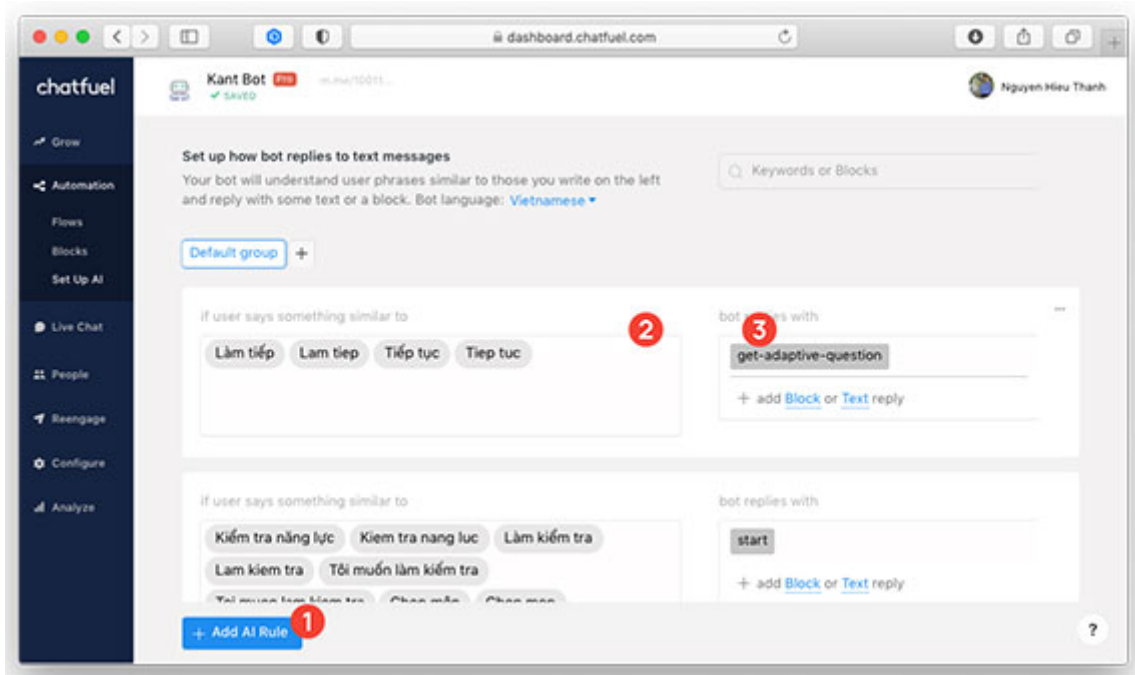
dashboard.chatfuel.com

chatfuel

Kant Bot PRO
✔ SAVED
m.me/10011...

Nguyen Hieu Thanh

Grow
Automation
Flows
Blocks
Set Up AI
Live Chat
People
Reengage
Configure
Analyze

Set up how bot replies to text messages
Your bot will understand user phrases similar to those you write on the left and reply with some text or a block. Bot language: Vietnamese

Keywords or Blocks

Default group +

if user says something similar to
2
Làm tiếp
Lam tiep
Tiếp tục
Tiep tuc

bot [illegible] with
3
get-adaptive-question
+ add Block or Text reply

if user says something similar to
Kiểm tra năng lực
Kiem tra nang luc
Làm kiểm tra
Lam kiem tra
Tôi muốn làm kiểm tra
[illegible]

bot replies with
start
+ add Block or Text reply

+ Add AI Rule
1

?